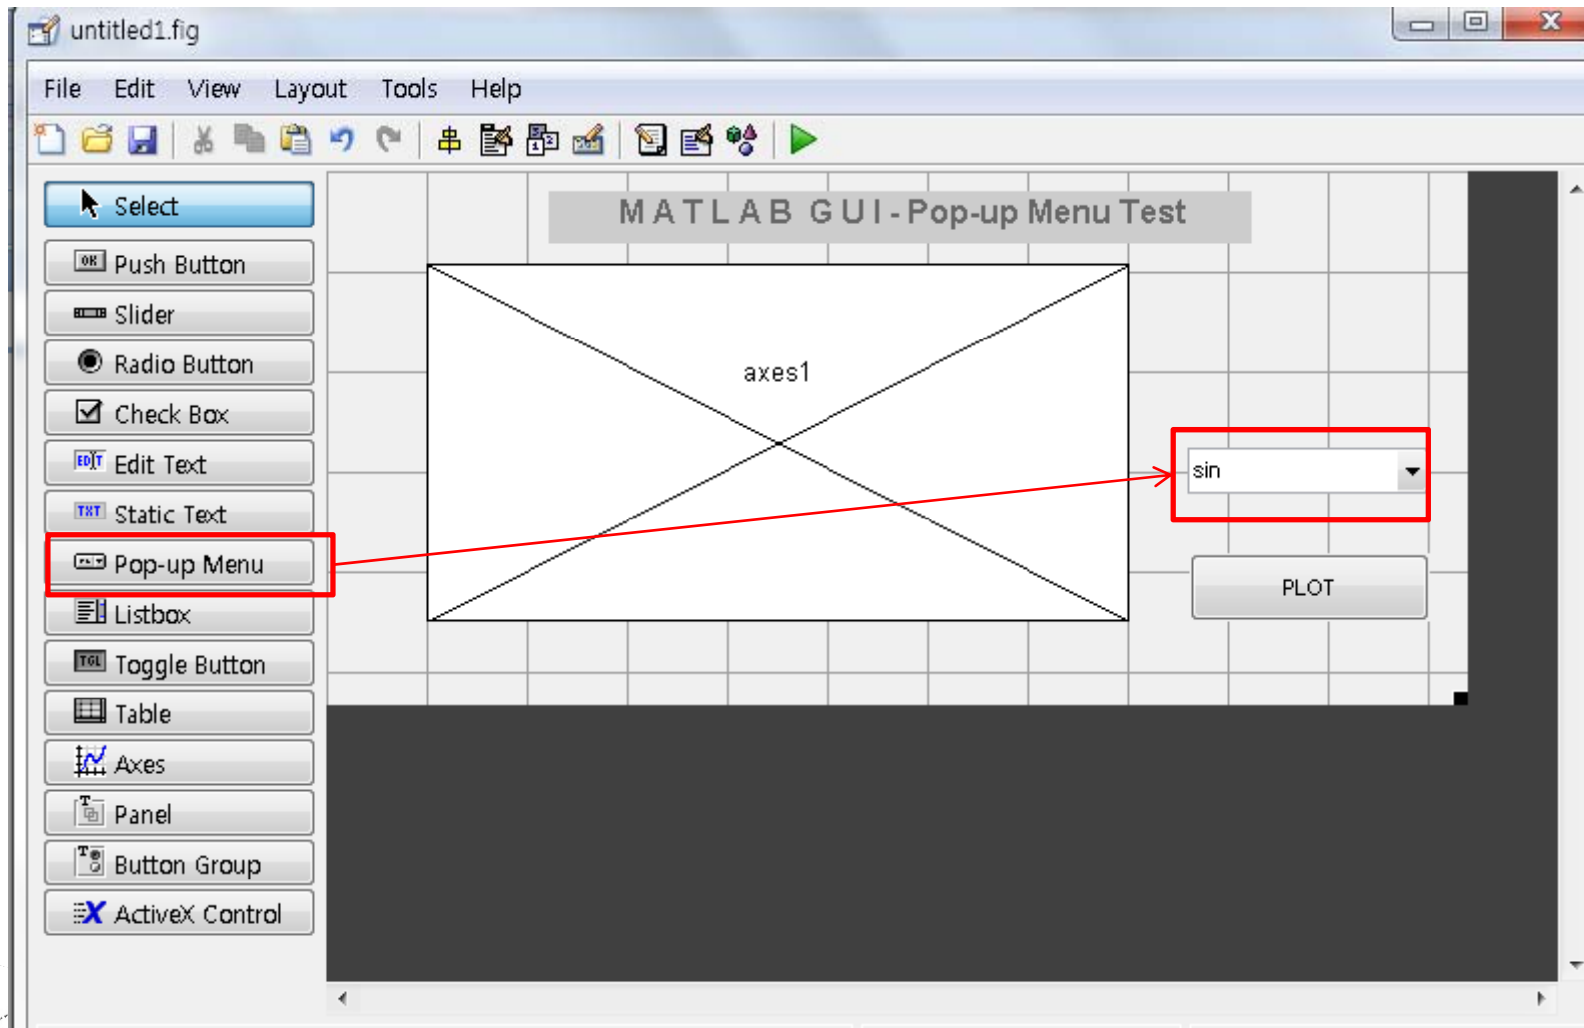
untitled1.fig

File Edit View Layout Tools Help

Select
OK Push Button
Slider
Radio Button
Check Box
EDIT Edit Text
TXT Static Text
Pop-up Menu
Listbox
TGL Toggle Button
Table
Axes
Panel
Button Group
ActiveX Control

M A T L A B G U I - Pop-up Menu Test

axes1

sin

PLOT